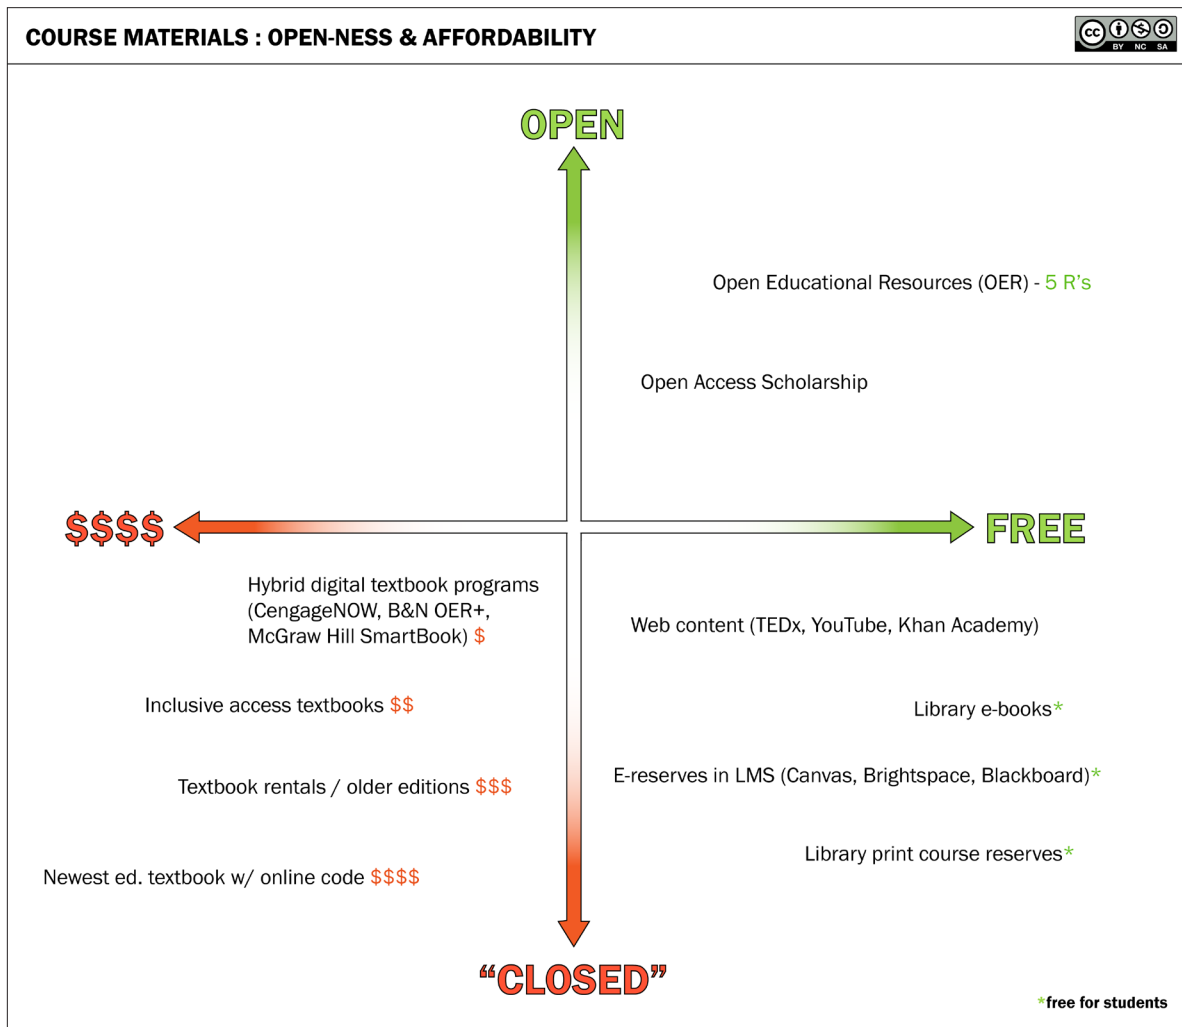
COURSE MATERIALS : OPEN-NESS & AFFORDABILITY

cc BY NC SA

OPEN

Open Educational Resources (OER) - 5 R's

Open Access Scholarship

$$$$

FREE

Hybrid digital textbook programs (CengageNOW, B&N OER+, McGraw Hill SmartBook) $

Web content (TEDx, YouTube, Khan Academy)

Inclusive access textbooks $$

Library e-books*

E-reserves in LMS (Canvas, Brightspace, Blackboard)*

Textbook rentals / older editions $$$

Library print course reserves*

Newest ed. textbook w/ online code $$$$

"CLOSED"

*free for students